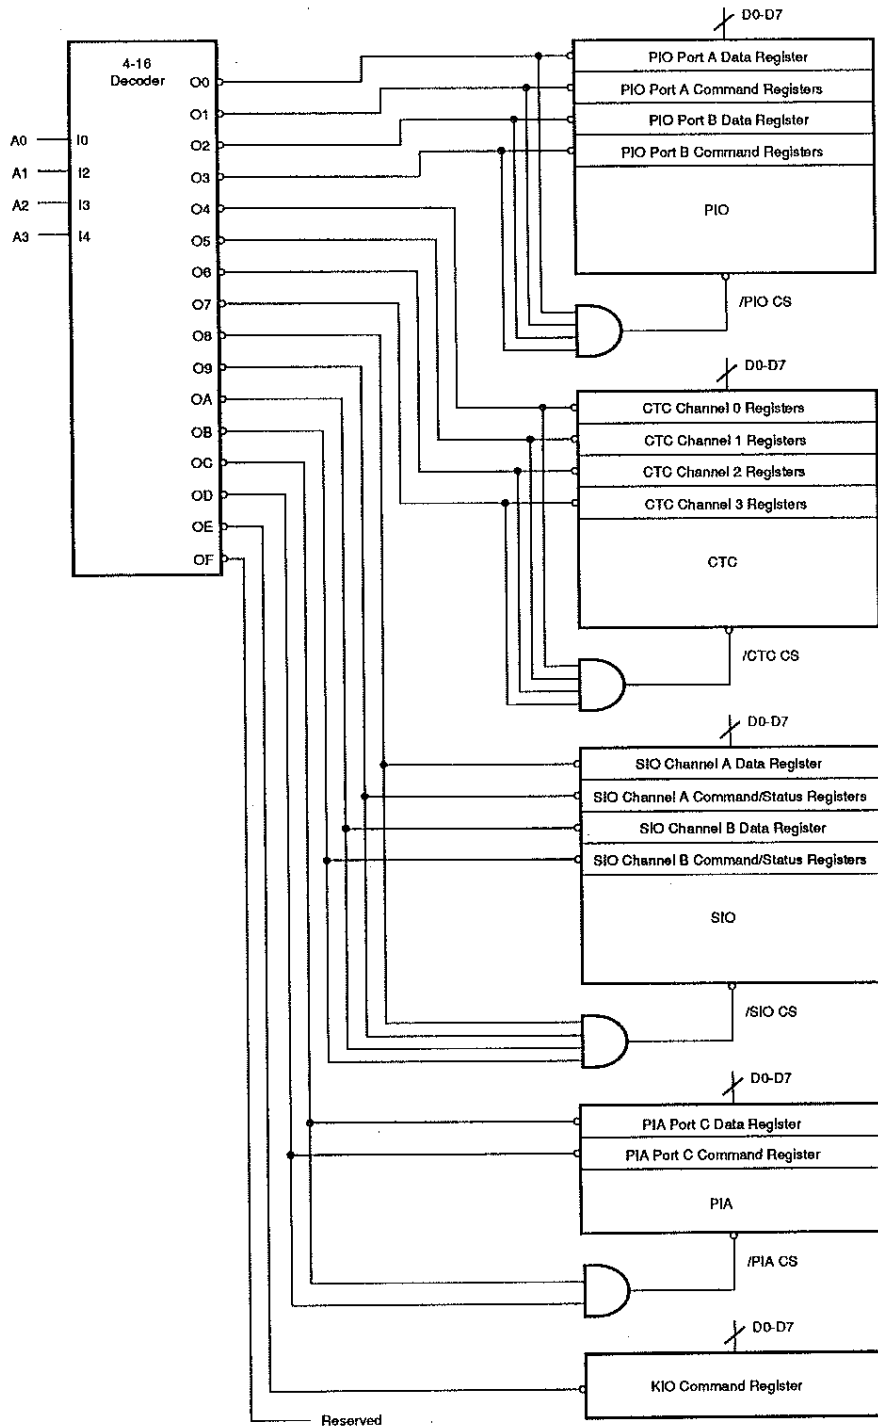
4-16
Decoder

A0 I0
A1 I2
A2 I3
A3 I4

O0
O1
O2
O3
O4
O5
O6
O7
O8
O9
OA
OB
OC
OD
OE
OF

D0-D7
PIO Port A Data Register
PIO Port A Command Registers
PIO Port B Data Register
PIO Port B Command Registers
PIO
/PIO CS

D0-D7
CTC Channel 0 Registers
CTC Channel 1 Registers
CTC Channel 2 Registers
CTC Channel 3 Registers
CTC
/CTC CS

D0-D7
SIO Channel A Data Register
SIO Channel A Command/Status Registers
SIO Channel B Data Register
SIO Channel B Command/Status Registers
SIO
/SIO CS

D0-D7
PIA Port C Data Register
PIA Port C Command Register
PIA
/PIA CS

D0-D7
KIO Command Register

Reserved